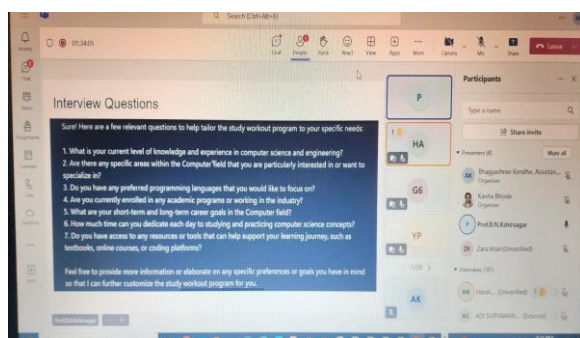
Search (Ctrl+Alt+E)

01:34:05

Chat People Raise React View Apps More Camera Mic Share Leave

Activity Chat Teams Assignments Calendar Calls OneDrive Apps

Interview Questions

Sure! Here are a few relevant questions to help tailor the study workout program to your specific needs:

1. What is your current level of knowledge and experience in computer science and engineering?
2. Are there any specific areas within the Computer field that you are particularly interested in or want to specialize in?
3. Do you have any preferred programming languages that you would like to focus on?
4. Are you currently enrolled in any academic programs or working in the industry?
5. What are your short-term and long-term career goals in the Computer field?
6. How much time can you dedicate each day to studying and practicing computer science concepts?
7. Do you have access to any resources or tools that can help support your learning journey, such as textbooks, online courses, or coding platforms?

Feel free to provide more information or elaborate on any specific preferences or goals you have in mind so that I can further customize the study workout program for you.

Prof.B.N.Kshirsagar

P
HA
G6
YP
AK

Participants

Type a name

Share invite

Presenters (4) Mute all

Bhagyashree Kendhe, Assistan...
Organizer

Kavita Bhosle
Organizer

Prof.B.N.Kshirsagar

Zara Khan (Unverified)

Attendees (97)

Harsh... (Unverified)

ADI SURYAWANSHI... (External)